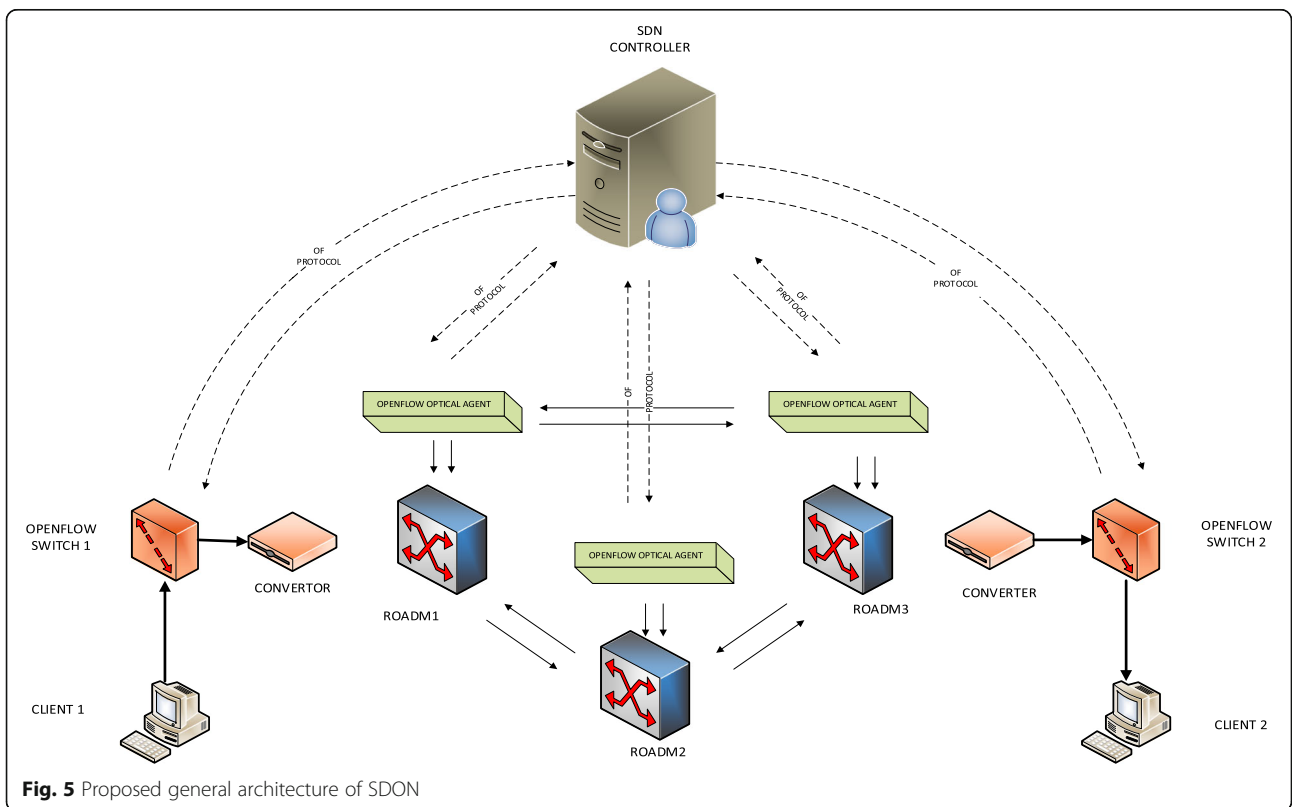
SDN CONTROLLER

OF PROTOCOL

OF PROTOCOL

OF PROTOCOL

OF PROTOCOL

OF PROTOCOL

OPENFLOW OPTICAL AGENT

OPENFLOW OPTICAL AGENT

OPENFLOW SWITCH 1

CONVERTOR

ROADM1

OPENFLOW OPTICAL AGENT

ROADM3

CONVERTER

OPENFLOW SWITCH 2

CLIENT 1

ROADM2

CLIENT 2

**Fig. 5** Proposed general architecture of SDON